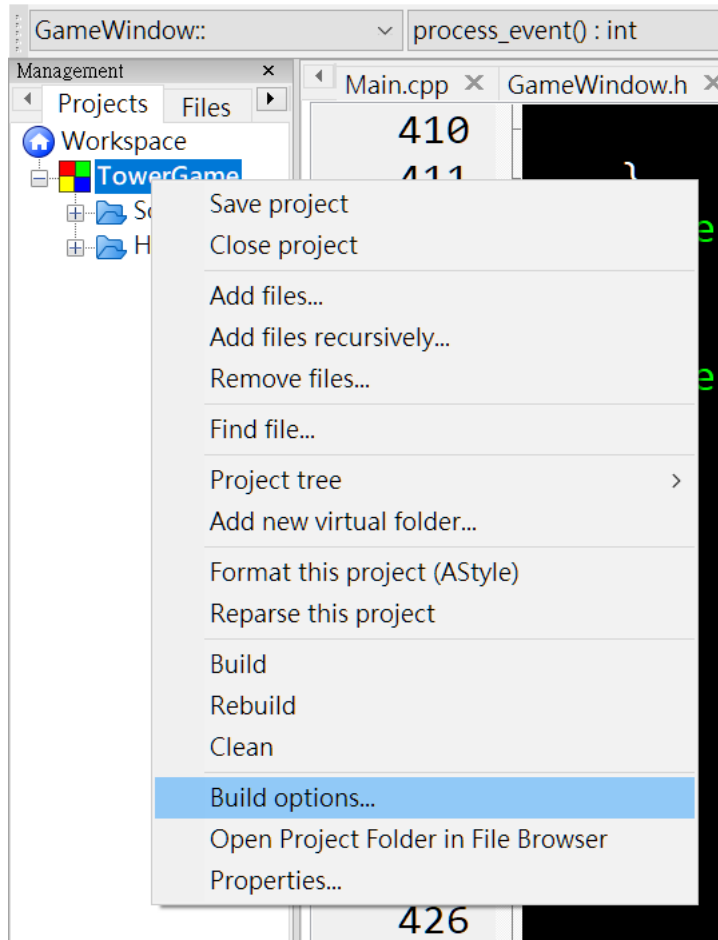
GameWindow::

process_event() : int

Management

Projects

Files

Workspace

TowerGame

So

H

Main.cpp

GameWindow.h

410

411

}

e

e

Save project
Close project

Add files...
Add files recursively...
Remove files...

Find file...

Project tree
Add new virtual folder...

Format this project (AStyle)
Reparse this project

Build
Rebuild
Clean

Build options...
Open Project Folder in File Browser
Properties...

426